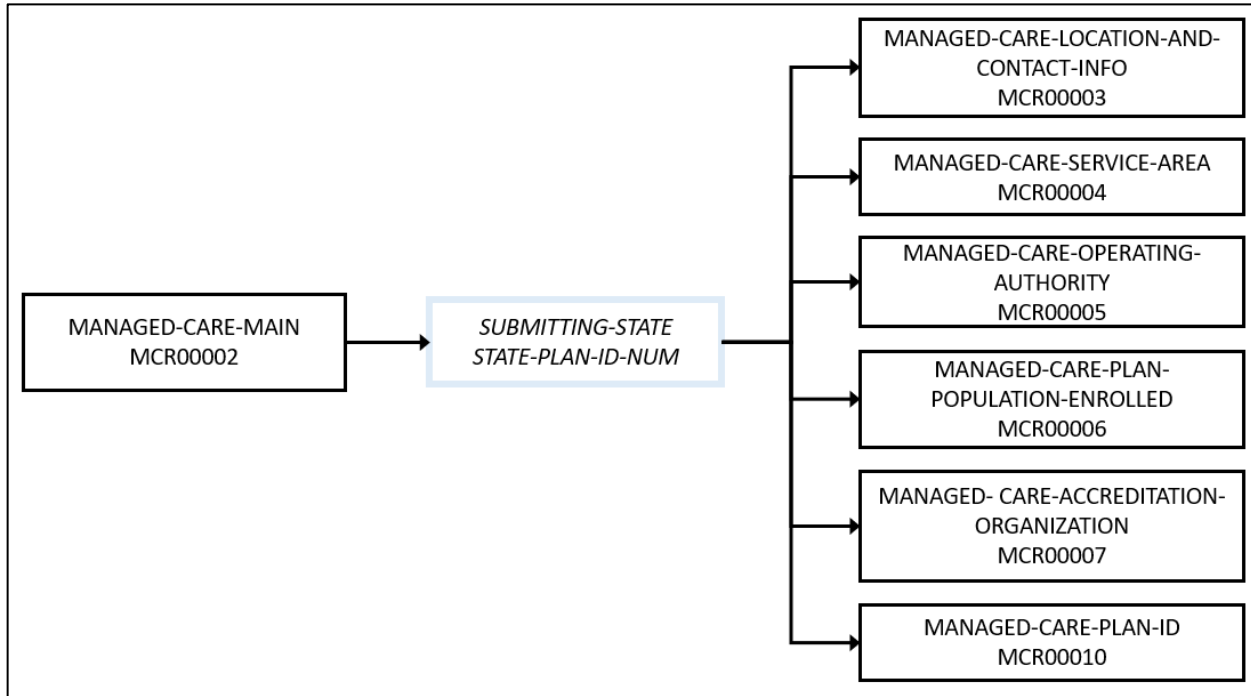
MANAGED-CARE-MAIN
MCR00002

SUBMITTING-STATE
STATE-PLAN-ID-NUM

MANAGED-CARE-LOCATION-AND-CONTACT-INFO
MCR00003

MANAGED-CARE-SERVICE-AREA
MCR00004

MANAGED-CARE-OPERATING-AUTHORITY
MCR00005

MANAGED-CARE-PLAN-POPULATION-ENROLLED
MCR00006

MANAGED- CARE-ACCREDITATION-ORGANIZATION
MCR00007

MANAGED-CARE-PLAN-ID
MCR00010